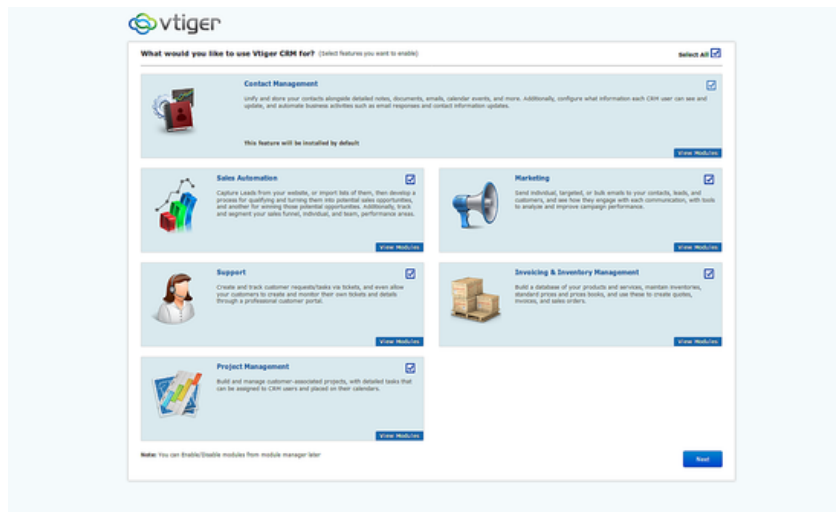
vtiger

What would you like to use Vtiger CRM for? (Select features you want to enable)

Select All

Contact Management

Unify and store your contacts alongside detailed notes, documents, emails, calendar events, and more. Additionally, configure what information each CRM user can see and update, and automate business activities such as email responses and contact information updates.

This feature will be installed by default

View Modules

Sales Automation

Capture Leads from your website, or import lists of them, then develop a process for qualifying and turning them into potential sales opportunities, and another for winning those potential opportunities. Additionally, track and segment your sales funnel, individual, and team, performance areas.

View Modules

Marketing

Send individual, targeted, or bulk emails to your contacts, leads, and customers, and see how they engage with each communication, with tools to analyze and improve campaign performance.

View Modules

Support

Create and track customer requests/tasks via tickets, and even allow your customers to create and monitor their own tickets and details through a professional customer portal.

View Modules

Invoicing & Inventory Management

Build a database of your products and services, maintain inventories, standard prices and prices books, and use these to create quotes, invoices, and sales orders.

View Modules

Project Management

Build and manage customer-associated projects, with detailed tasks that can be assigned to CRM users and placed on their calendars.

View Modules

Note: You can Enable/Disable modules from module manager later

Next